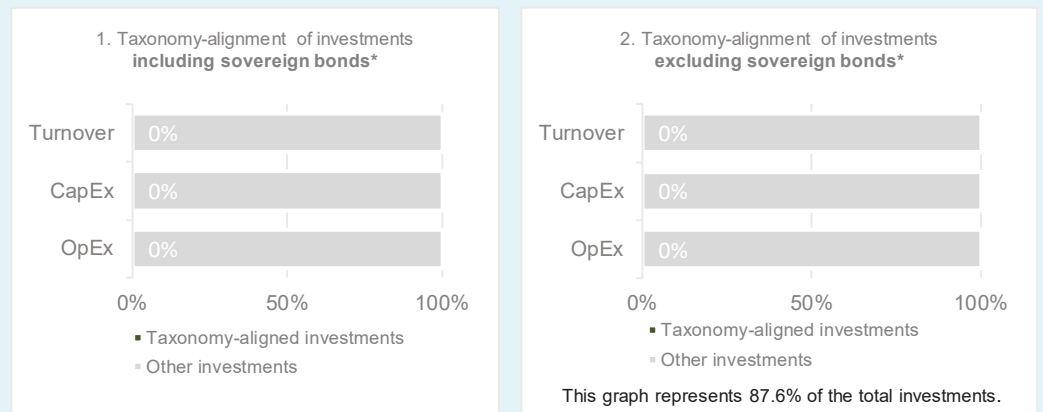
1. Taxonomy-alignment of investments **including sovereign bonds***

Turnover 0%
CapEx 0%
OpEx 0%

0% 50% 100%

Taxonomy-aligned investments
Other investments

2. Taxonomy-alignment of investments **excluding sovereign bonds***

Turnover 0%
CapEx 0%
OpEx 0%

0% 50% 100%

Taxonomy-aligned investments
Other investments

This graph represents 87.6% of the total investments.